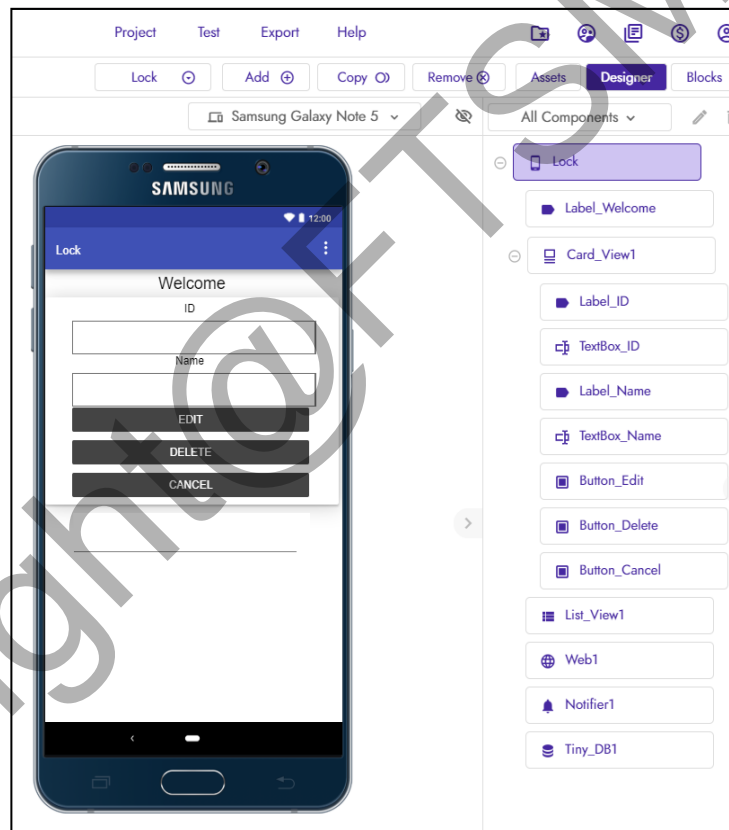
Project Test Export Help

Lock Add Copy Remove Assets Designer Blocks

Samsung Galaxy Note 5 All Components

SAMSUNG

12:00

Lock

Welcome

ID

Name

EDIT

DELETE

CANCEL

Lock
Label_Welcome
Card_View1
Label_ID
TextBox_ID
Label_Name
TextBox_Name
Button_Edit
Button_Delete
Button_Cancel
List_View1
Web1
Notifier1
Tiny_DB1

Copyright@FTSM